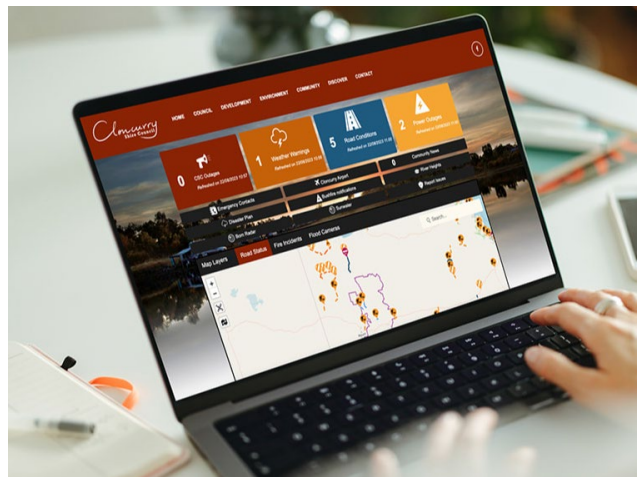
Cloncurry Shire Council

HOME COUNCIL DEVELOPMENT ENVIRONMENT COMMUNITY DISCOVER CONTACT

0 CSC Outages

1 Weather Warnings

5 Road Conditions

2 Power Outages

0 Community News

Emergency Contacts

Cloncurry Airport

Bushfire notifications

River heights

Disaster Plan

Report Issues

Map Layers

Road Status

Fire Incidents

Flood Cameras

Search